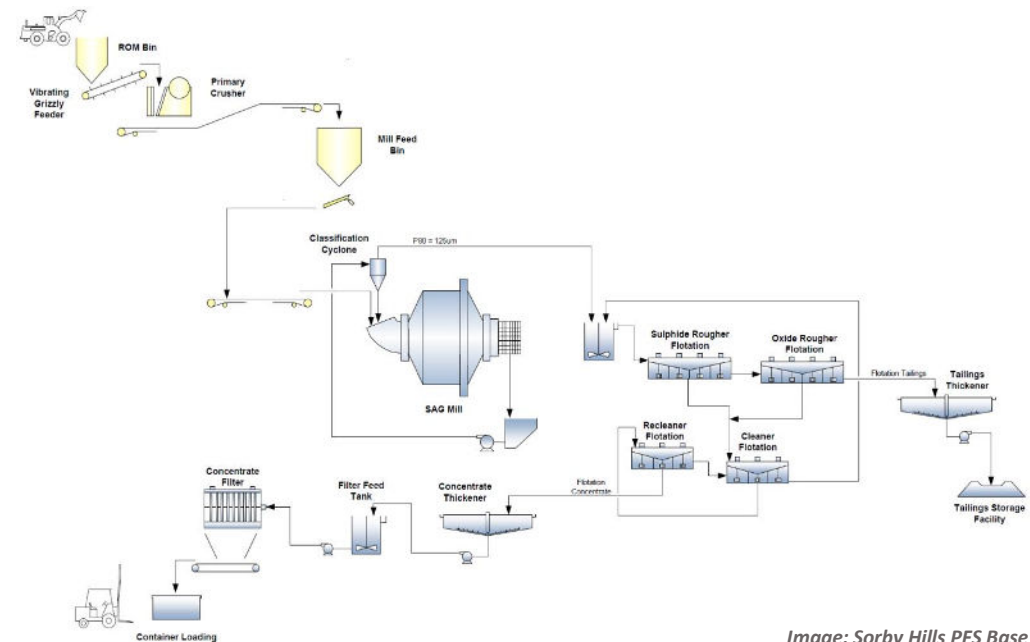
ROM Bin

Vibrating Grizzly Feeder

Primary Crusher

Mill Feed Bin

Classification Cyclone

P80 = 125um

SAG Mill

Sulphide Rougher Flotation

Oxide Rougher Flotation

Flotation Tailings

Tailings Thickener

Recleaner Flotation

Cleaner Flotation

Tailings Storage Facility

Concentrate Filter

Filter Feed Tank

Concentrate Thickener

Flotation Concentrate

Container Loading

Image: Sorby Hills PFS Base